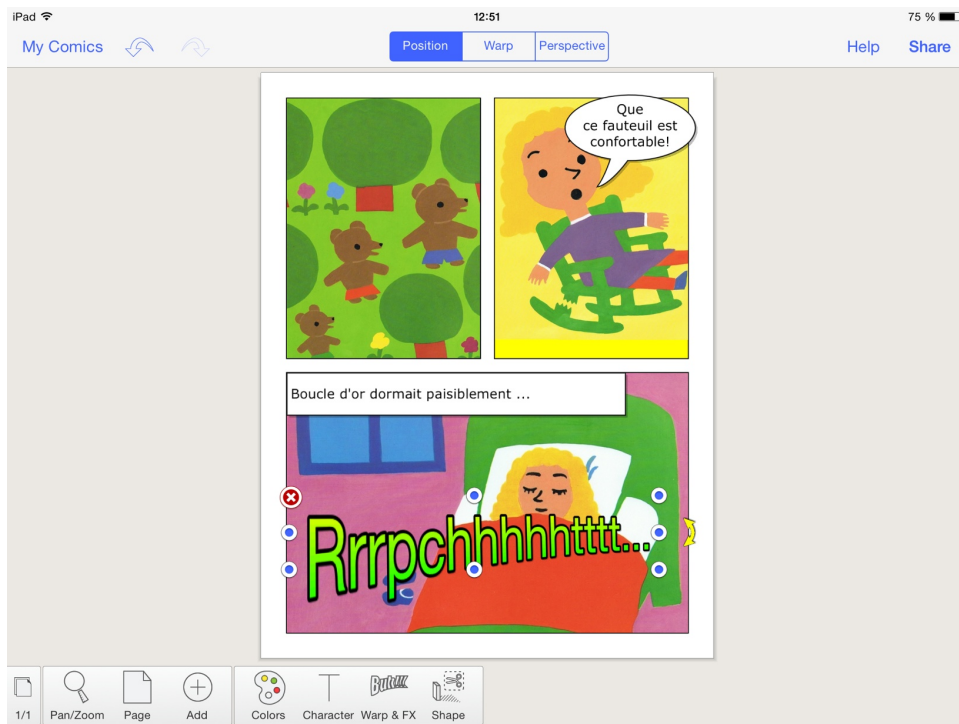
iPad
12:51
75 %

My Comics
Position
Warp
Perspective
Help
Share

Que ce fauteuil est confortable!

Boucle d'or dormait paisiblement ...

Rrrpchhhhhtttt...

1/1
Pan/Zoom
Page
Add
Colors
Character
Warp & FX
Shape